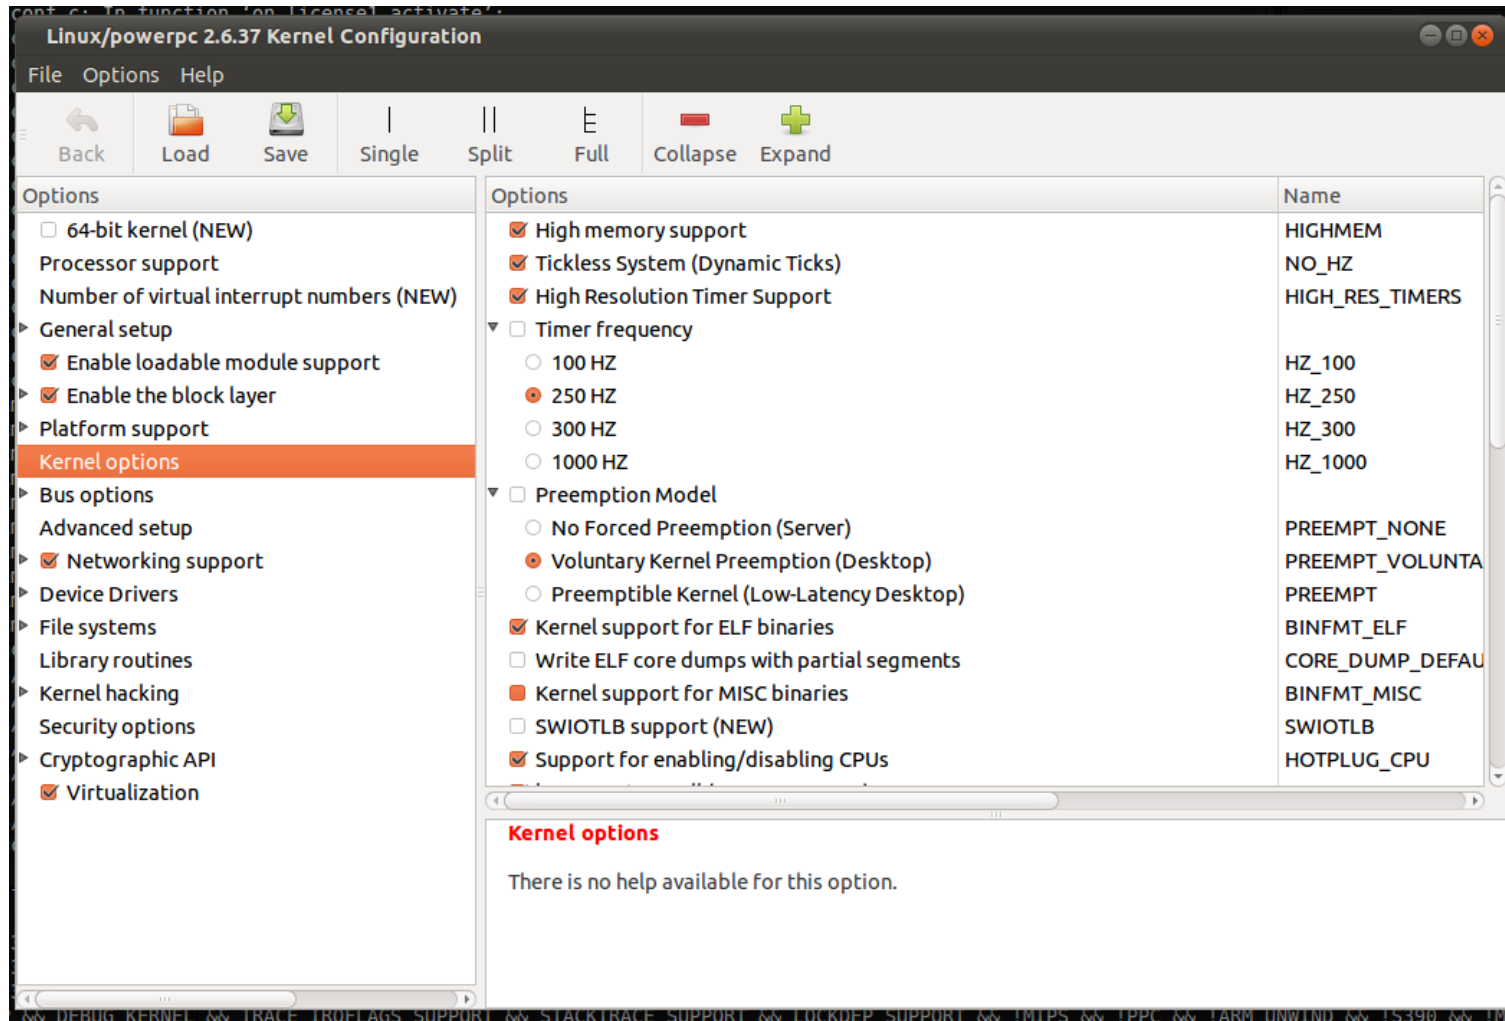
conf.c: In function 'on_license1_activate':

Linux/powerpc 2.6.37 Kernel Configuration

File Options Help

Back Load Save Single Split Full Collapse Expand

| Options |
|---|
| 64-bit kernel (NEW) |
| Processor support |
| Number of virtual interrupt numbers (NEW) |
| General setup |
| Enable loadable module support |
| Enable the block layer |
| Platform support |
| Kernel options |
| Bus options |
| Advanced setup |
| Networking support |
| Device Drivers |
| File systems |
| Library routines |
| Kernel hacking |
| Security options |
| Cryptographic API |
| Virtualization |

| Options | Name |
|---|---|
| High memory support | HIGHMEM |
| Tickless System (Dynamic Ticks) | NO_HZ |
| High Resolution Timer Support | HIGH_RES_TIMERS |
| Timer frequency | |
| 100 HZ | HZ_100 |
| 250 HZ | HZ_250 |
| 300 HZ | HZ_300 |
| 1000 HZ | HZ_1000 |
| Preemption Model | |
| No Forced Preemption (Server) | PREEMPT_NONE |
| Voluntary Kernel Preemption (Desktop) | PREEMPT_VOLUNTA |
| Preemptible Kernel (Low-Latency Desktop) | PREEMPT |
| Kernel support for ELF binaries | BINFMT_ELF |
| Write ELF core dumps with partial segments | CORE_DUMP_DEFAU |
| Kernel support for MISC binaries | BINFMT_MISC |
| SWIOTLB support (NEW) | SWIOTLB |
| Support for enabling/disabling CPUs | HOTPLUG_CPU |

Kernel options

There is no help available for this option.

&& DEBUG_KERNEL && TRACE_IRQFLAGS_SUPPORT && STACKTRACE_SUPPORT && LOCKDEP_SUPPORT && !MIPS && !PPC && !ARM_UNWIND && !S390 && !M